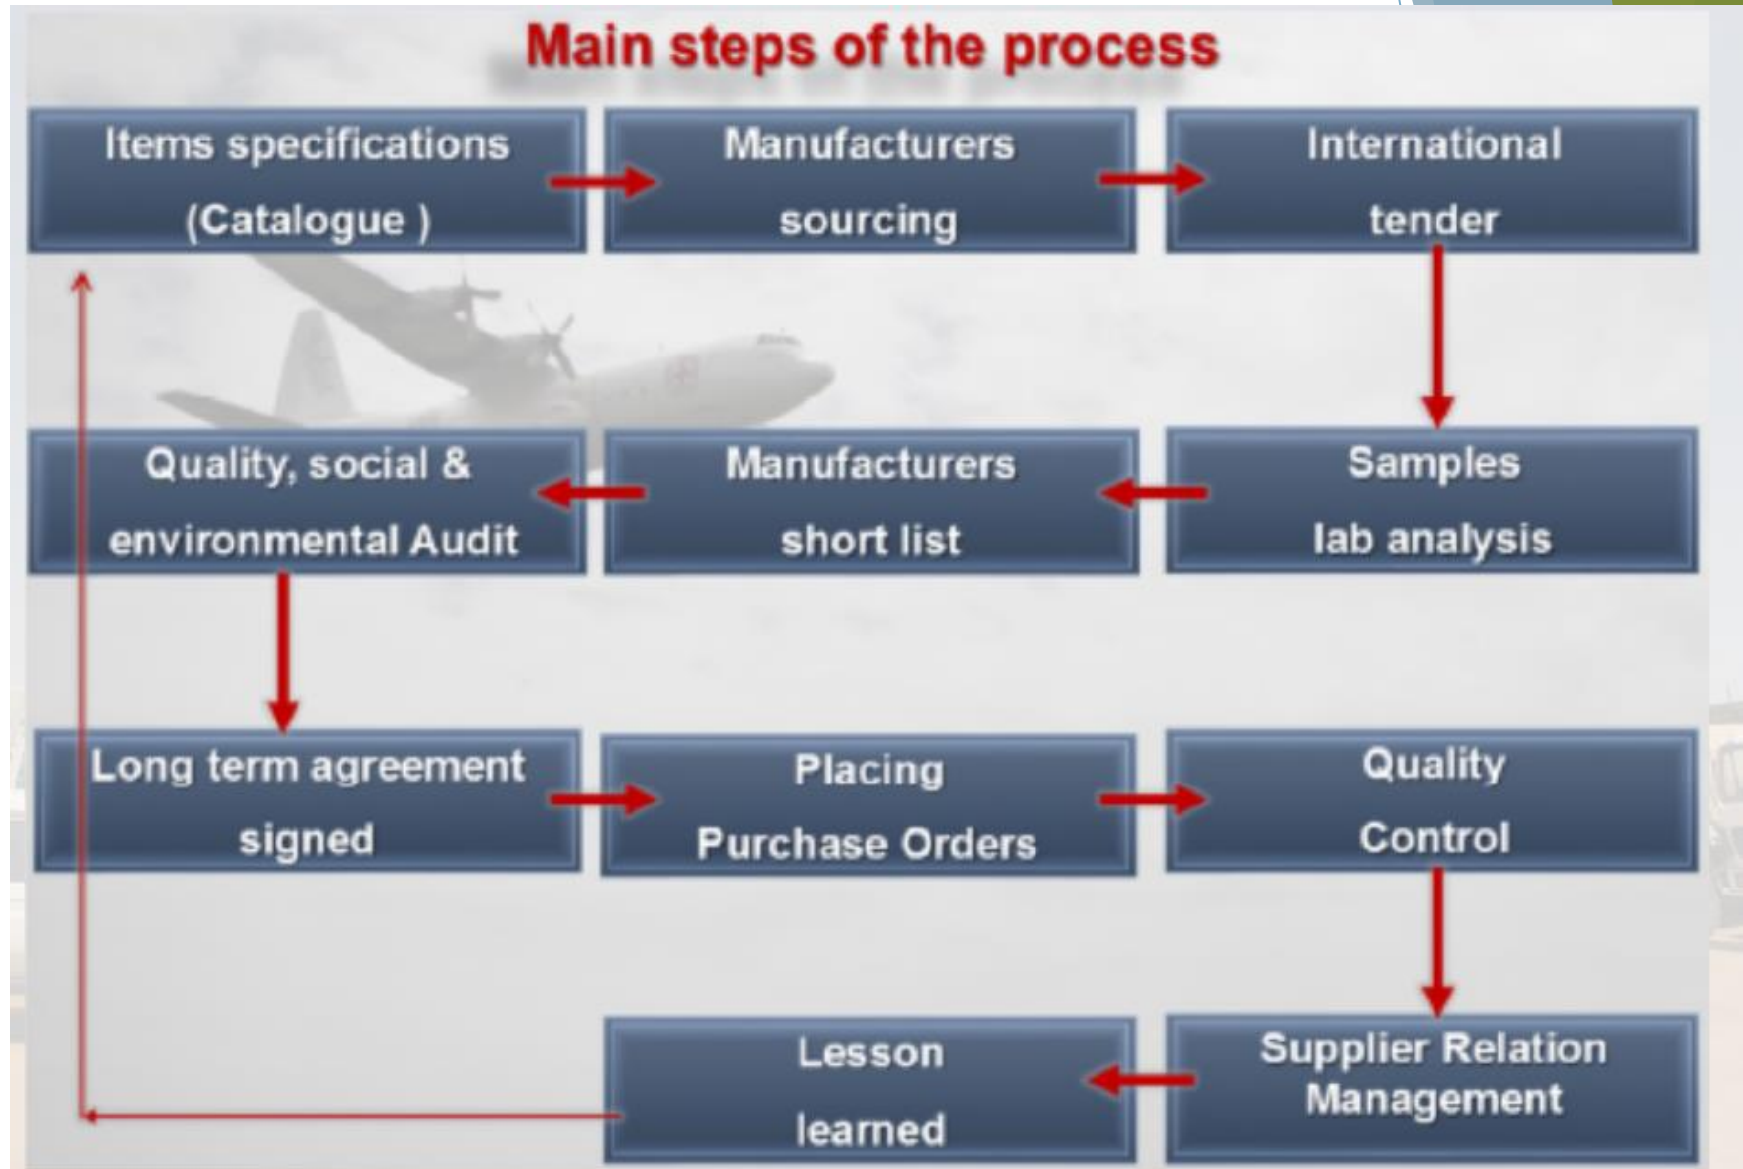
Main steps of the process

Items specifications (Catalogue )

Manufacturers sourcing

International tender

Samples lab analysis

Manufacturers short list

Quality, social & environmental Audit

Long term agreement signed

Placing Purchase Orders

Quality Control

Supplier Relation Management

Lesson learned